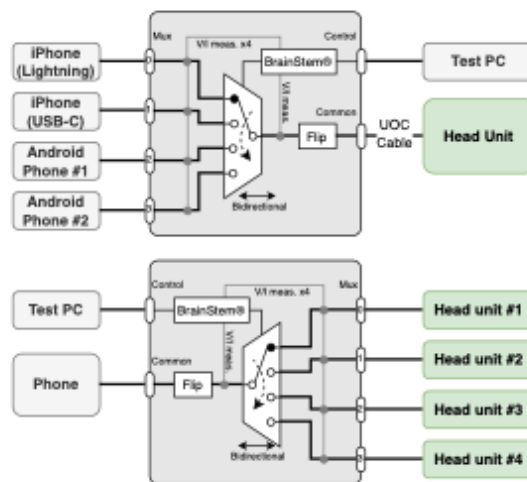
iPhone (Lightning)

iPhone (USB-C)

Android Phone #1

Android Phone #2

Mux

V/I meas. x4

Control

BrainStem®

V/I meas.

Common

Flip

Bidirectional

0

1

2

3

Test PC

UOC Cable

Head Unit

Test PC

Phone

Control

BrainStem®

V/I meas. x4

V/I meas.

Mux

Common

Flip

Bidirectional

0

1

2

3

Head unit #1

Head unit #2

Head unit #3

Head unit #4